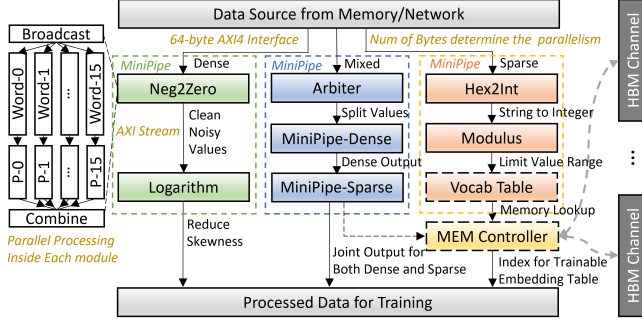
Data Source from Memory/Network

Broadcast

Word-0
Word-1
...
Word-15

P-0
P-1
...
P-15

Combine

Parallel Processing Inside Each module

64-byte AXI4 Interface

Num of Bytes determine the parallelism

MiniPipe
Dense
Neg2Zero
AXI Stream
Clean Noisy Values
Logarithm
Reduce Skewness

MiniPipe
Mixed
Arbiter
Split Values
MiniPipe-Dense
Dense Output
MiniPipe-Sparse
Joint Output for Both Dense and Sparse

MiniPipe
Sparse
Hex2Int
String to Integer
Modulus
Limit Value Range
Vocab Table
Memory Lookup
MEM Controller
Index for Trainable Embedding Table

HBM Channel
...
HBM Channel

Processed Data for Training